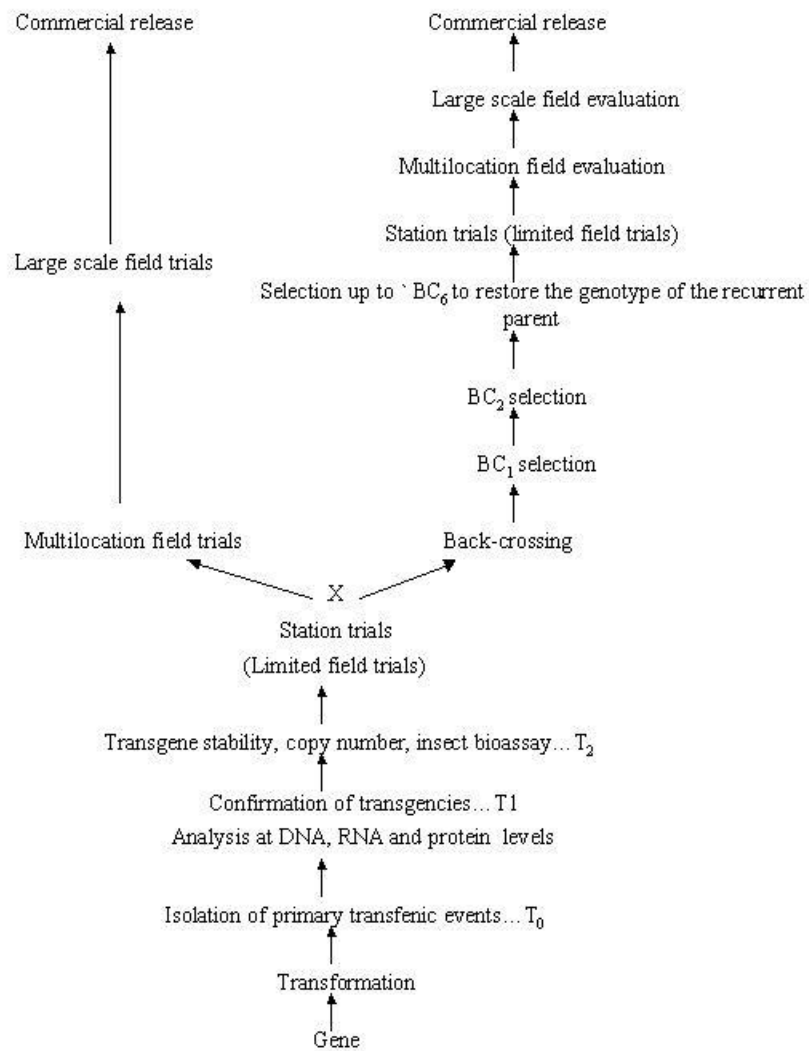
Commercial release

Large scale field trials

Multilocation field trials

Commercial release

Large scale field evaluation

Multilocation field evaluation

Station trials (limited field trials)

Selection up to ` $BC_6$ to restore the genotype of the recurrent parent

$BC_2$ selection

$BC_1$ selection

Back-crossing

X

Station trials

(Limited field trials)

Transgene stability, copy number, insect bioassay… $T_2$

Confirmation of transgencies… T1

Analysis at DNA, RNA and protein levels

Isolation of primary transfenic events… $T_0$

Transformation

Gene